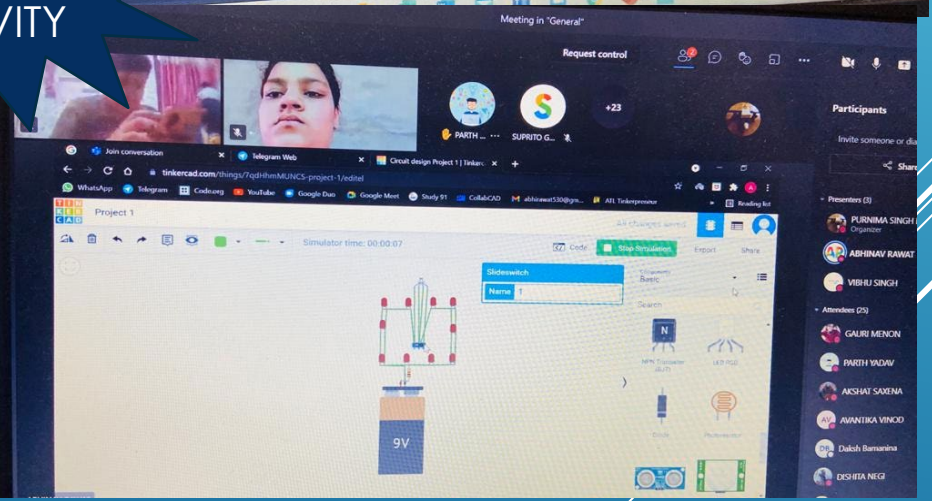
VITY

Meeting in "General"

Request control

PARTH ... SUPRITO G... +23

Participants

Invite someone or dia

Share

Join conversation

Telegram Web

Circuit design Project 1 | Tinkerc

tinkercad.com/things/7qdHhmMUNCS-project-1/editel

WhatsApp Telegram Code.org YouTube Google Duo Google Meet Study 91 CollabCAD abhirawat530@gm... ATL Tinkerpreneur Reading list

TIN KER CAD

Project 1

All changes saved

Simulator time: 00:00:07

Code Stop Simulation Export Share

Slideswitch

Name 1

Components Basic

Search

NPN Transistor (BJT)

LED RGB

Diode

Photoresistor

9V

Presenters (3)

PURNIMA SINGH Organizer

ABHINAV RAWAT

VIBHU SINGH

Attendees (25)

GAURI MENON

PARTH YADAV

AKSHAT SAXENA

AVANTIKA VINOD

Daksh Bamanina

DISHITA NEGI